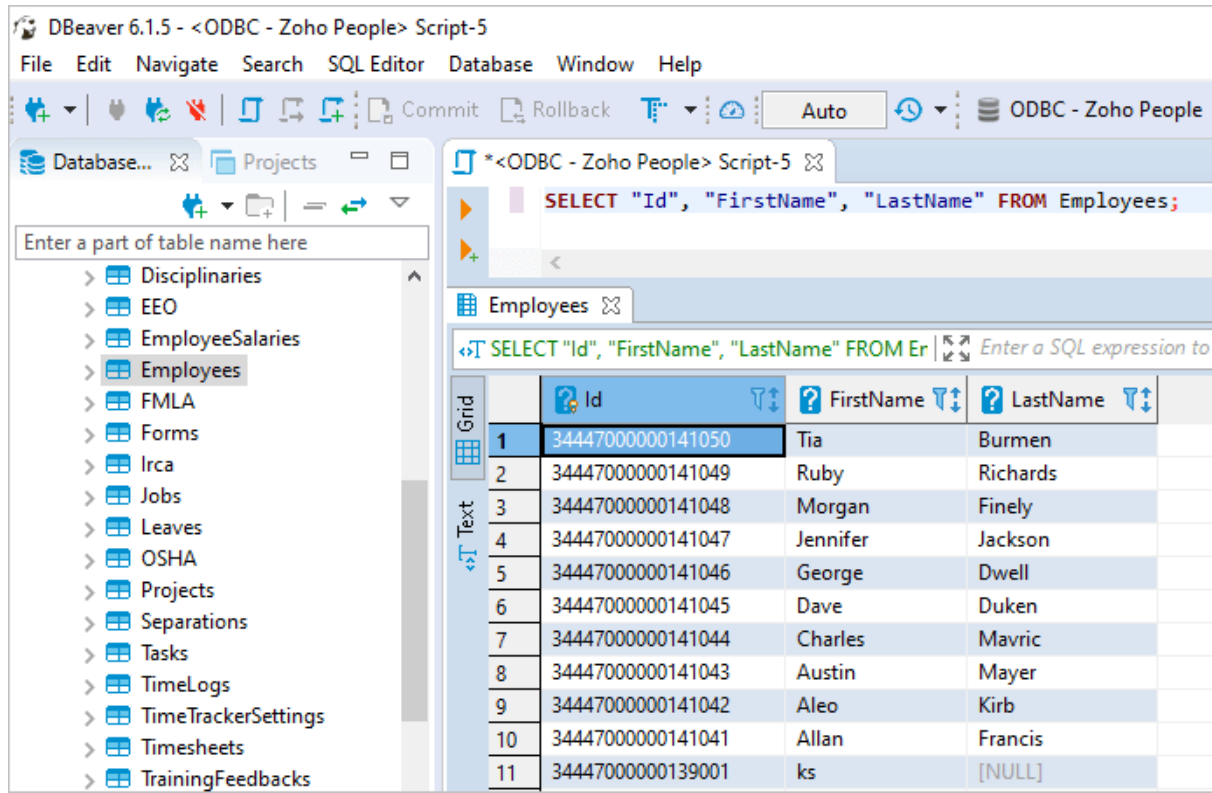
DBeaver 6.1.5 - <ODBC - Zoho People> Script-5

File Edit Navigate Search SQL Editor Database Window Help

Commit Rollback Auto ODBC - Zoho People

Database... Projects

*<ODBC - Zoho People> Script-5

SELECT "Id", "FirstName", "LastName" FROM Employees;

Enter a part of table name here

Disciplinaries
EEO
EmployeeSalaries
Employees
FMLA
Forms
Irca
Jobs
Leaves
OSHA
Projects
Separations
Tasks
TimeLogs
TimeTrackerSettings
Timesheets
TrainingFeedbacks

Employees

SELECT "Id", "FirstName", "LastName" FROM Er Enter a SQL expression to

Grid
Text

| | Id | FirstName | LastName |
|---|---|---|---|
| 1 | 34447000000141050 | Tia | Burmen |
| 2 | 34447000000141049 | Ruby | Richards |
| 3 | 34447000000141048 | Morgan | Finely |
| 4 | 34447000000141047 | Jennifer | Jackson |
| 5 | 34447000000141046 | George | Dwell |
| 6 | 34447000000141045 | Dave | Duken |
| 7 | 34447000000141044 | Charles | Mavric |
| 8 | 34447000000141043 | Austin | Mayer |
| 9 | 34447000000141042 | Aleo | Kirb |
| 10 | 34447000000141041 | Allan | Francis |
| 11 | 34447000000139001 | ks | [NULL] |